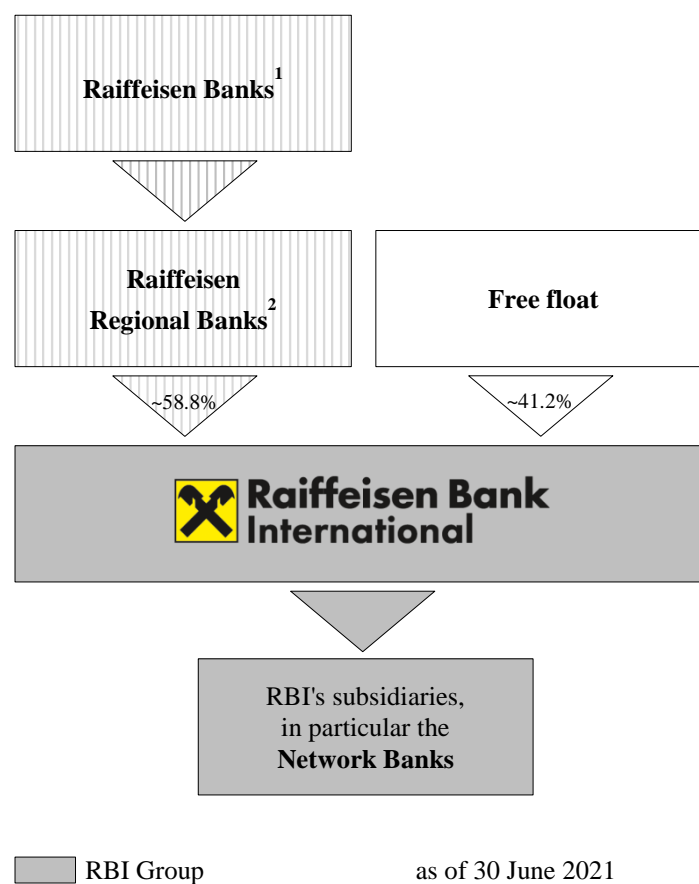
Raiffeisen Banks$^{1}$

Raiffeisen Regional Banks$^{2}$

Free float

~58.8%

~41.2%

Raiffeisen Bank International

RBI's subsidiaries, in particular the **Network Banks**

RBI Group

as of 30 June 2021